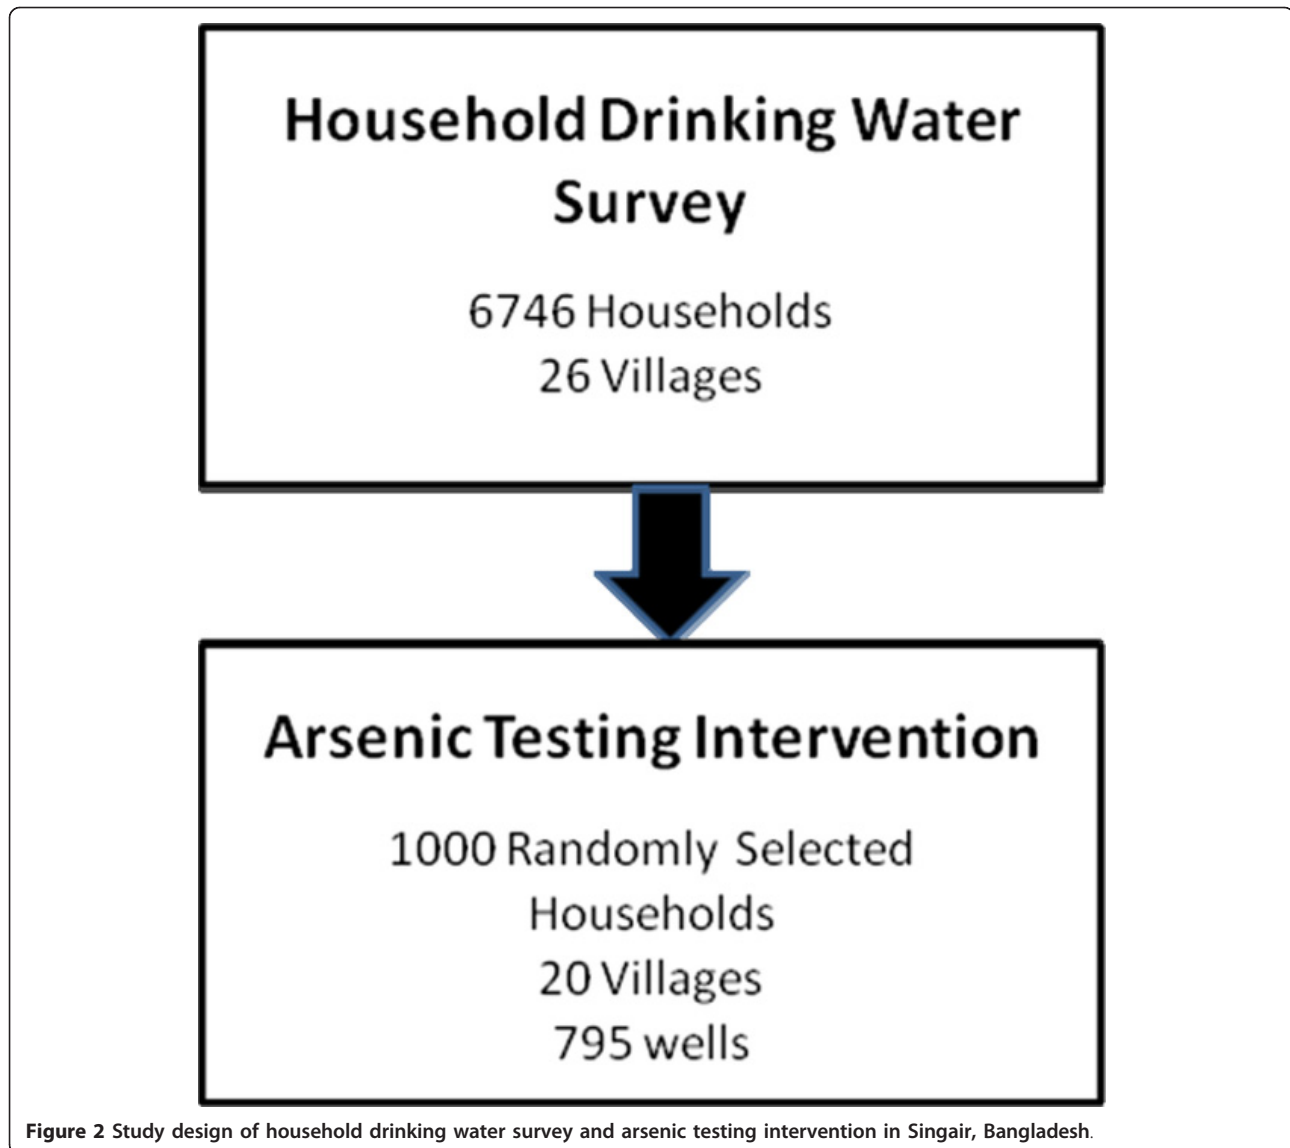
Household Drinking Water Survey

6746 Households
26 Villages

Arsenic Testing Intervention

1000 Randomly Selected Households
20 Villages
795 wells

Figure 2 Study design of household drinking water survey and arsenic testing intervention in Singair, Bangladesh.